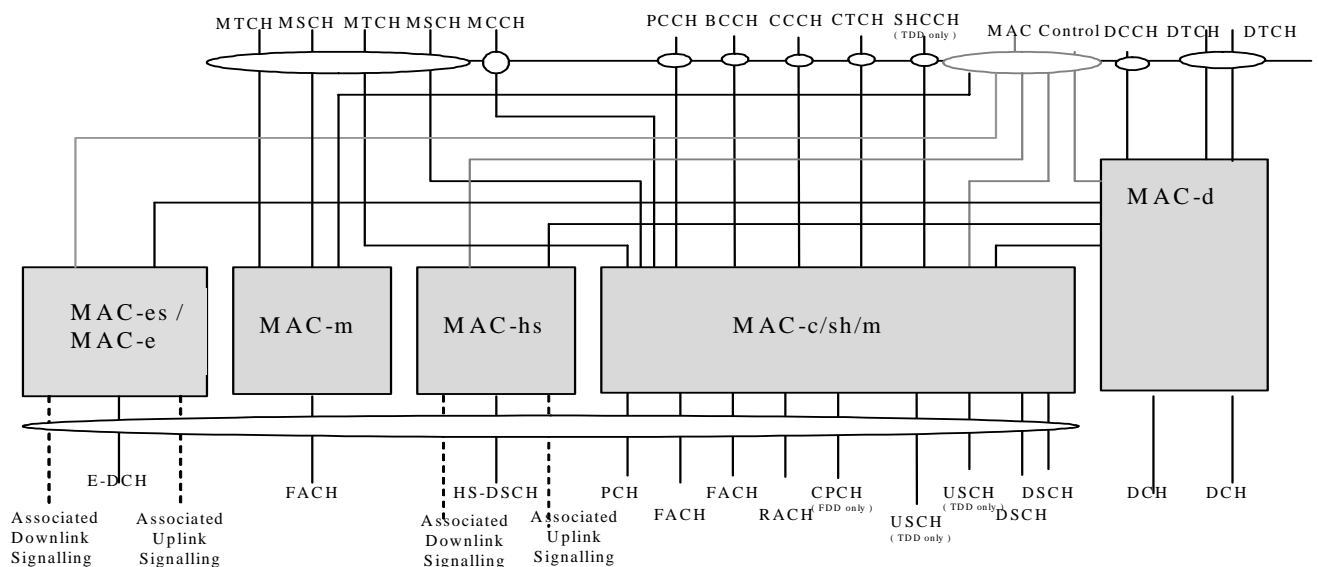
MTCH MSCH MTCH MSCH MCCH

PCCH BCCH CCCH CTCH SHCCH (TDD only)

MAC Control DCCH DTCH DTCH

MAC-d

MAC-es / MAC-e

MAC-m

MAC-hs

MAC-c/sh/m

E-DCH

Associated Downlink Signalling

Associated Uplink Signalling

FACH

HS-DSCH

Associated Downlink Signalling

Associated Uplink Signalling

PCH

FACH

FACH

RACH

CPCH (FDD only)

USCH (TDD only)

USCH (TDD only)

DSCH

DSCH

DCH

DCH